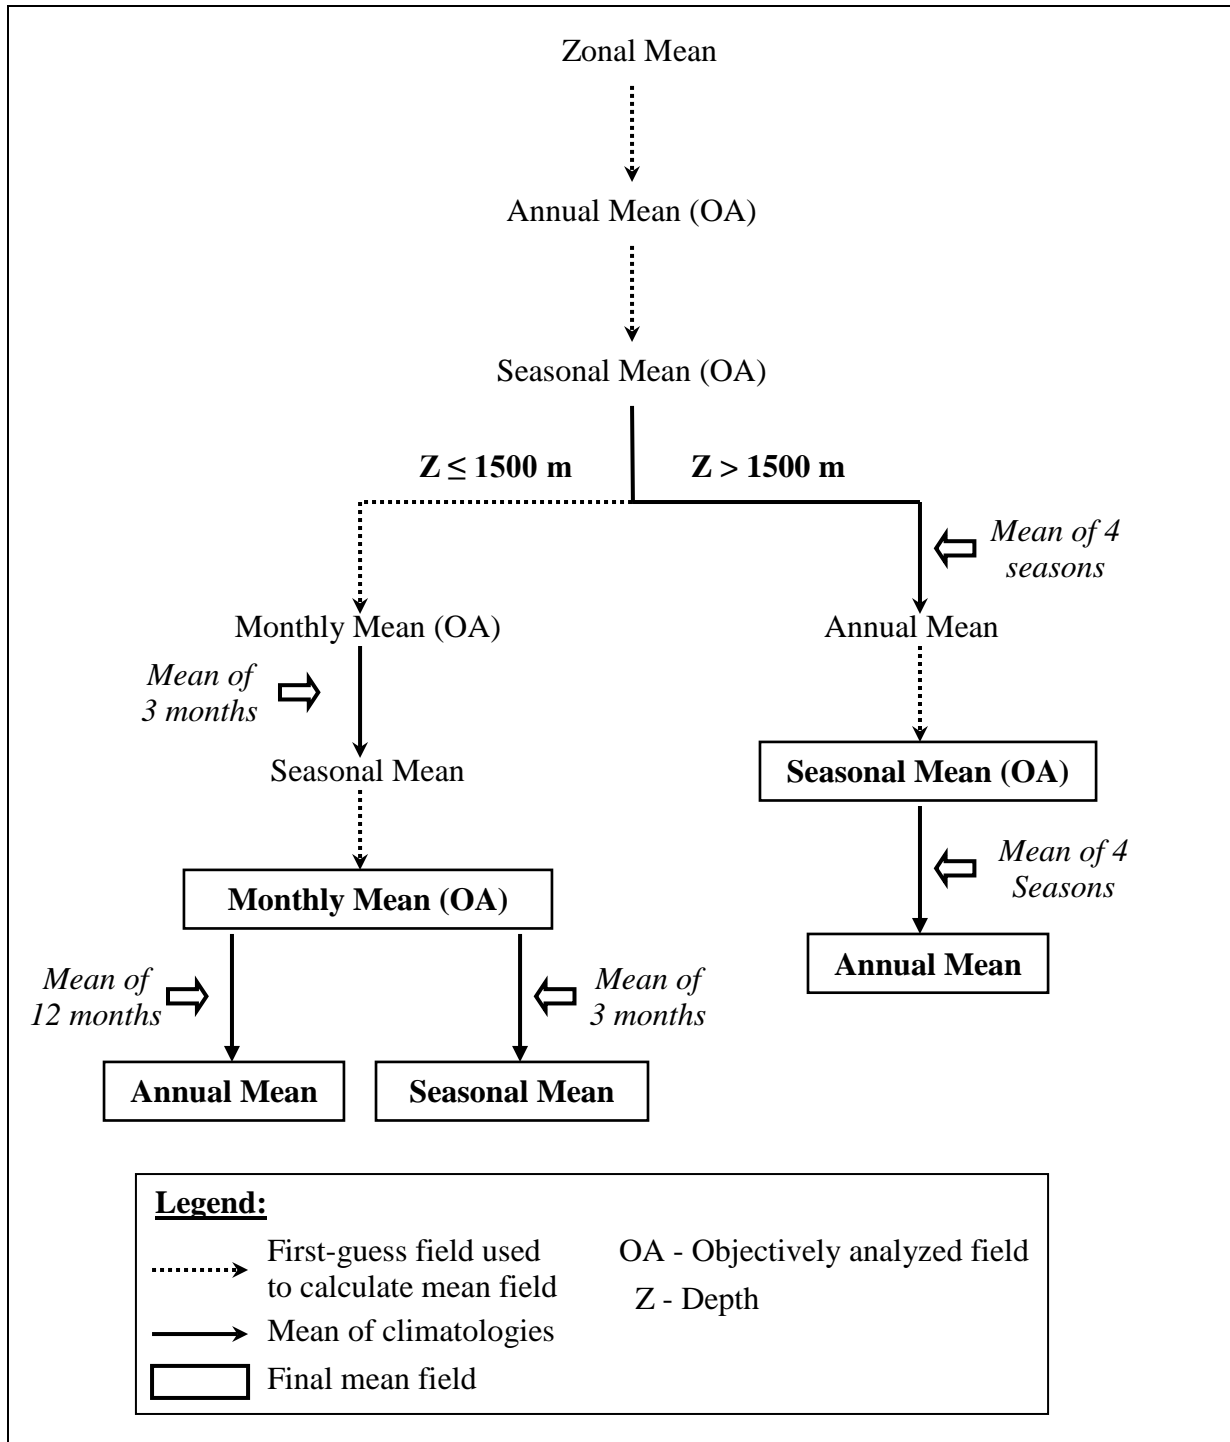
Zonal Mean

Annual Mean (OA)

Seasonal Mean (OA)

Z ≤ 1500 m

Z > 1500 m

Monthly Mean (OA)

*Mean of 3 months*

Seasonal Mean

**Monthly Mean (OA)**

*Mean of 12 months*

*Mean of 3 months*

**Annual Mean**

**Seasonal Mean**

*Mean of 4 seasons*

Annual Mean

**Seasonal Mean (OA)**

*Mean of 4 Seasons*

**Annual Mean**

**Legend:**

First-guess field used to calculate mean field

Mean of climatologies

Final mean field

OA - Objectively analyzed field

Z - Depth